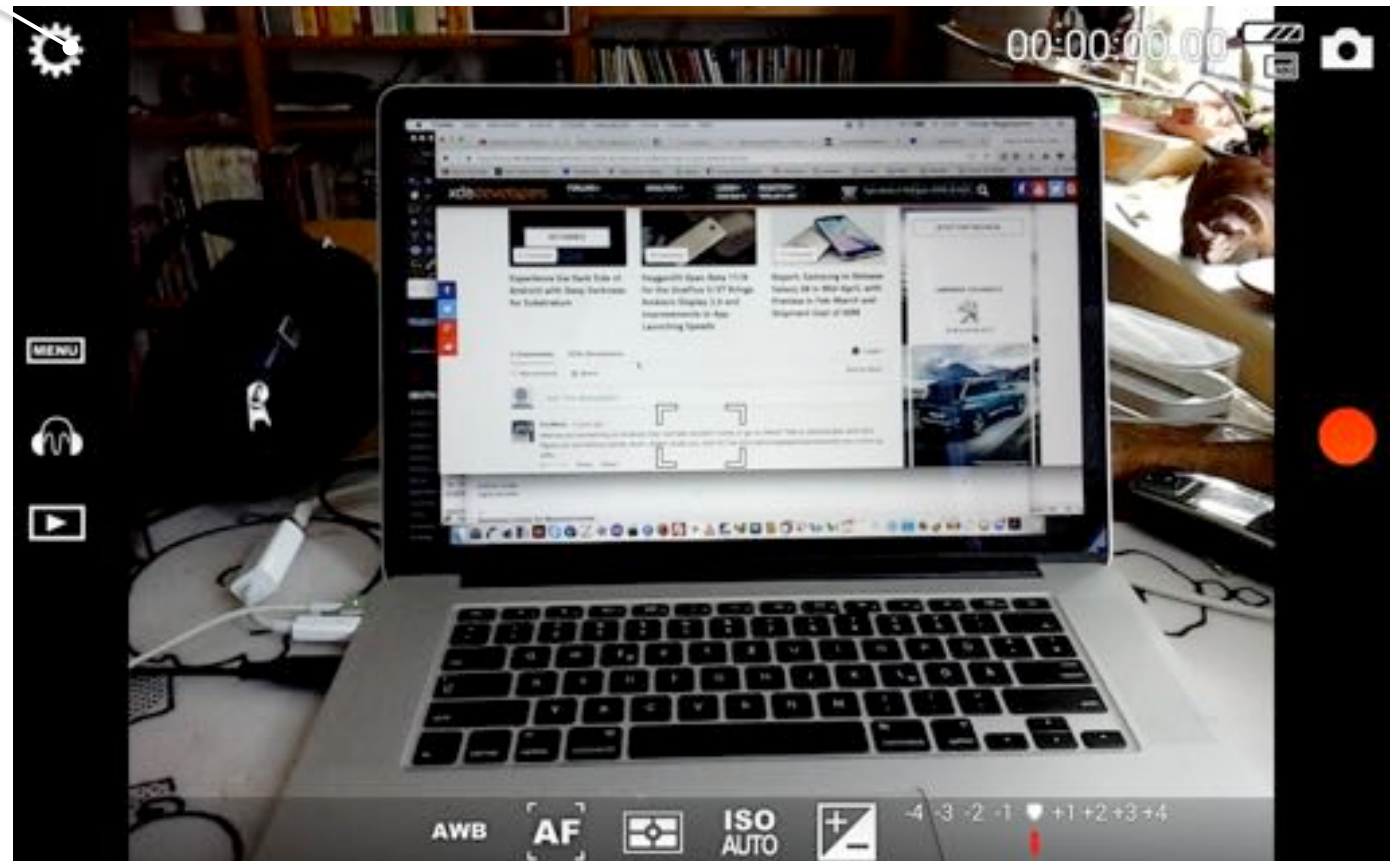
00:00:00:00

MENU

xdadevelopers

Experience the Dark Side of Android with Deep Darkness for Substratum

OxygenOS Open Beta 11/8 for the OnePlus 3/3T Brings Ambient Display 2.0 and Improvements to App Launching Speeds

Report: Samsung to Release Galaxy S8 in Mid-April, with Preorders in Late March and Shipment Start of 60M

AWB AF ISO AUTO -4 -3 -2 -1 +1 +2 +3 +4